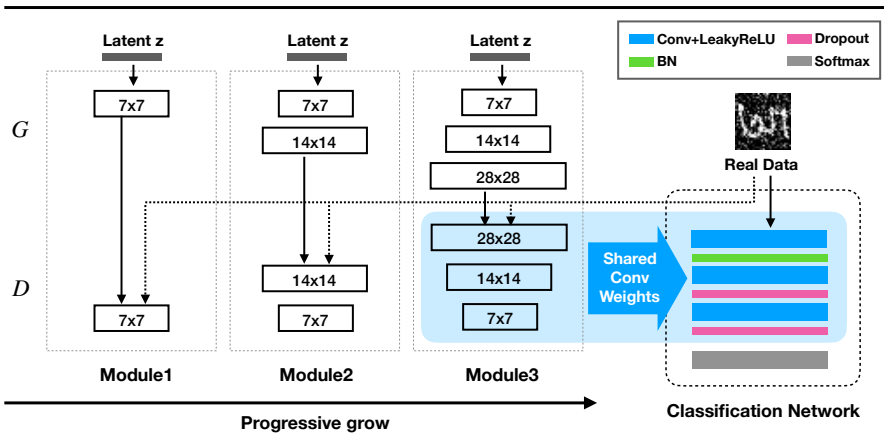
Conv+LeakyReLU
Dropout
BN
Softmax

Latent z
Latent z
Latent z

$G$

7x7
7x7
14x14
7x7
14x14
28x28

Real Data

28x28
14x14
14x14
7x7
7x7
7x7

$D$

Shared Conv Weights

Module1
Module2
Module3

Progressive grow

Classification Network